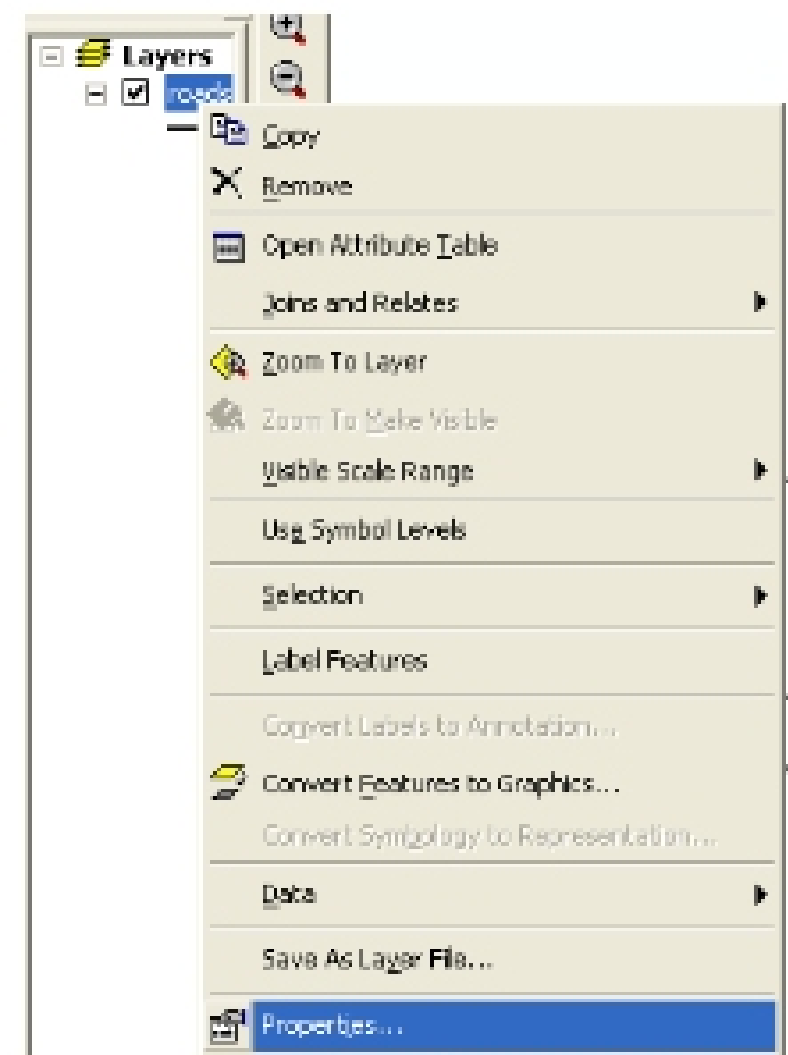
Layers

roads

Copy

Remove

Open Attribute Table

Joins and Relates

Zoom To Layer

Zoom To Make Visible

Visible Scale Range

Use Symbol Levels

Selection

Label Features

Convert Labels to Annotation...

Convert Features to Graphics...

Convert Symbology to Representation...

Data

Save As Layer File...

Properties...